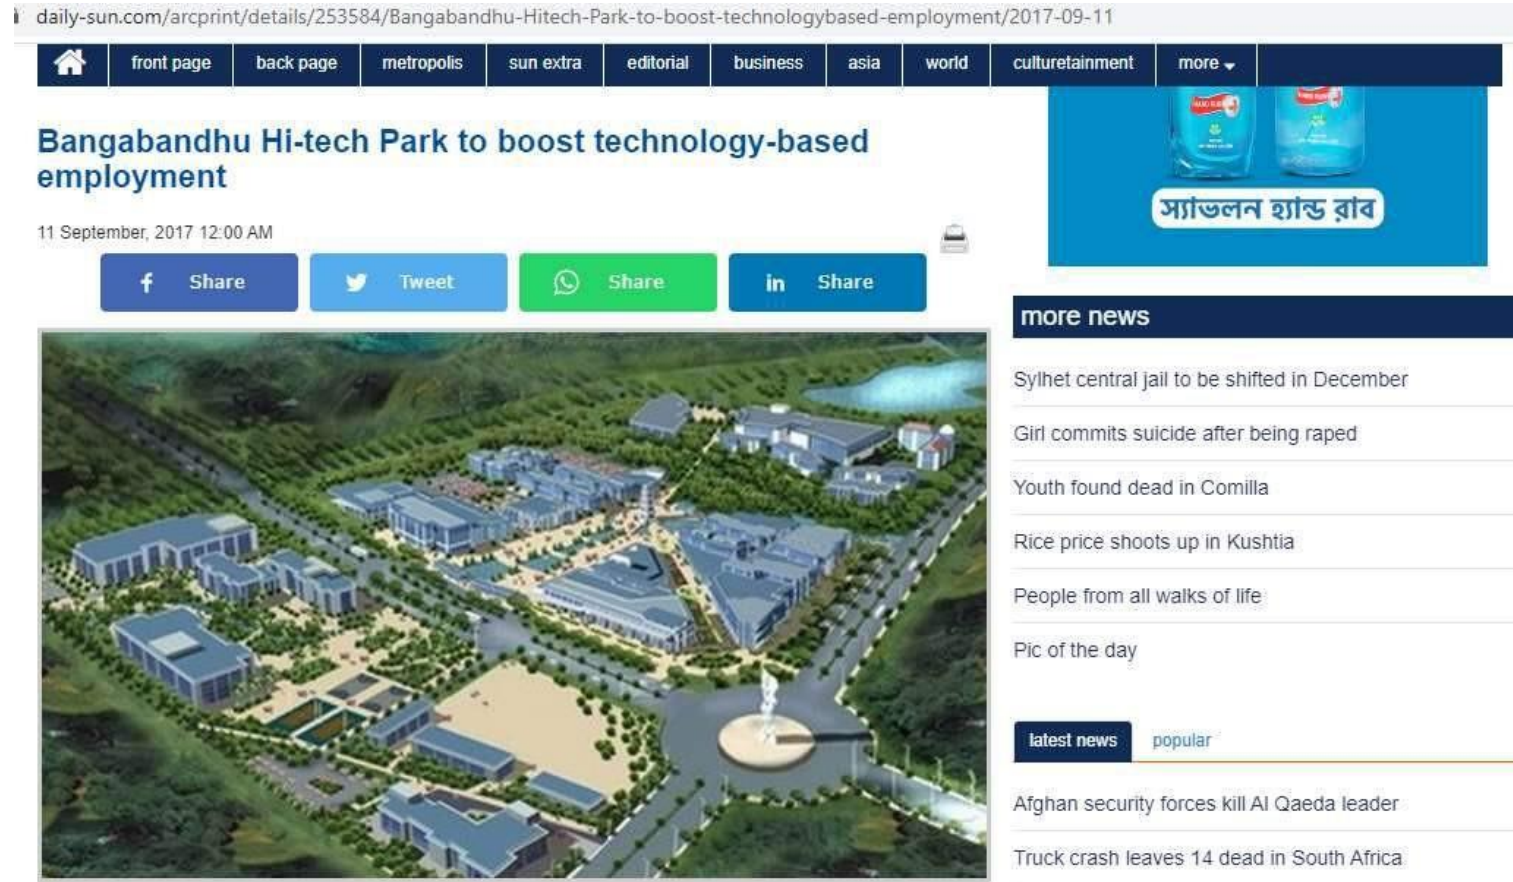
daily-sun.com/arcprint/details/253584/Bangabandhu-Hitech-Park-to-boost-technologybased-employment/2017-09-11

front page back page metropolis sun extra editorial business asia world culturetainment more

Bangabandhu Hi-tech Park to boost technology-based employment

11 September, 2017 12:00 AM

Share Tweet Share Share

স্যাভলন হ্যান্ড রাব

more news

Sylhet central jail to be shifted in December

Girl commits suicide after being raped

Youth found dead in Comilla

Rice price shoots up in Kushtia

People from all walks of life

Pic of the day

latest news popular

Afghan security forces kill Al Qaeda leader

Truck crash leaves 14 dead in South Africa